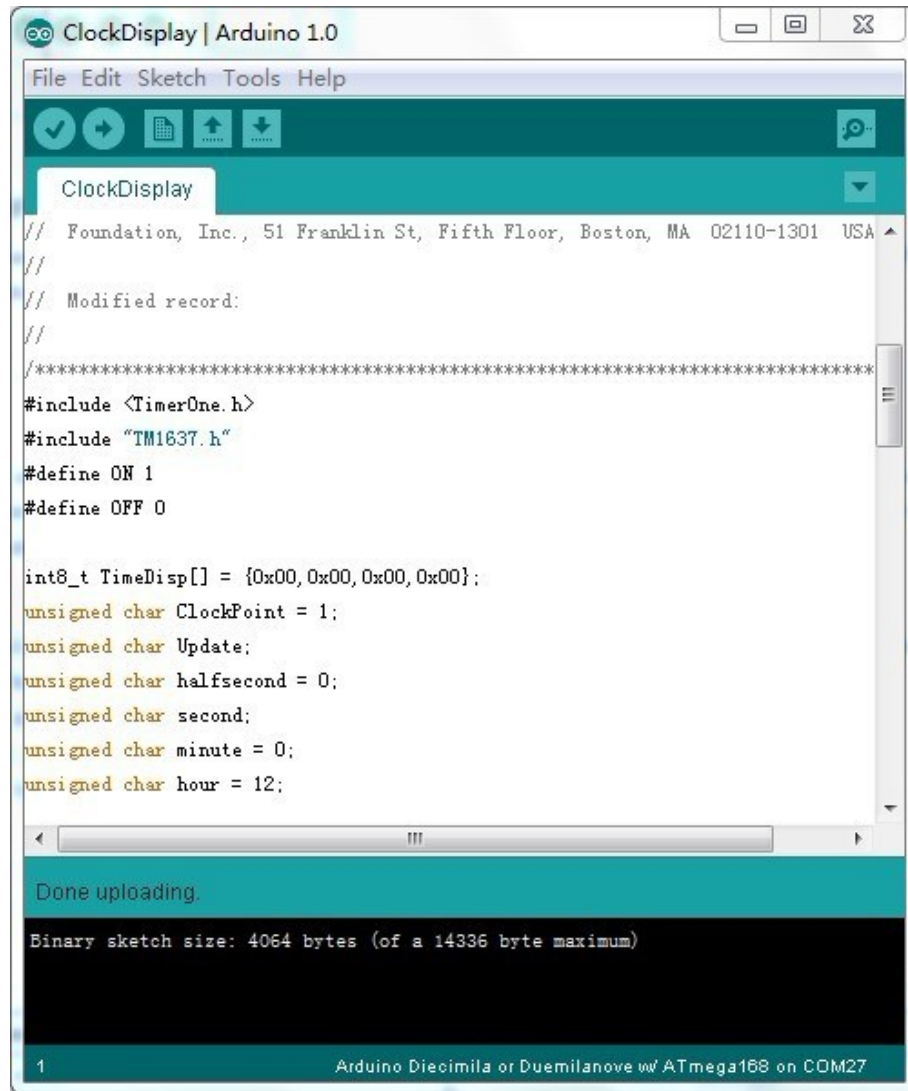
ClockDisplay | Arduino 1.0

File Edit Sketch Tools Help

ClockDisplay

// Foundation, Inc., 51 Franklin St, Fifth Floor, Boston, MA 02110-1301 USA
//
// Modified record:
//
/*******************************************************************************
#include <TimerOne.h>
#include "TM1637.h"
#define ON 1
#define OFF 0

int8_t TimeDisp[] = {0x00,0x00,0x00,0x00};
unsigned char ClockPoint = 1;
unsigned char Update;
unsigned char halfsecond = 0;
unsigned char second;
unsigned char minute = 0;
unsigned char hour = 12;

Done uploading.

Binary sketch size: 4064 bytes (of a 14336 byte maximum)

1

Arduino Diecimila or Duemilanove w/ ATmega168 on COM27